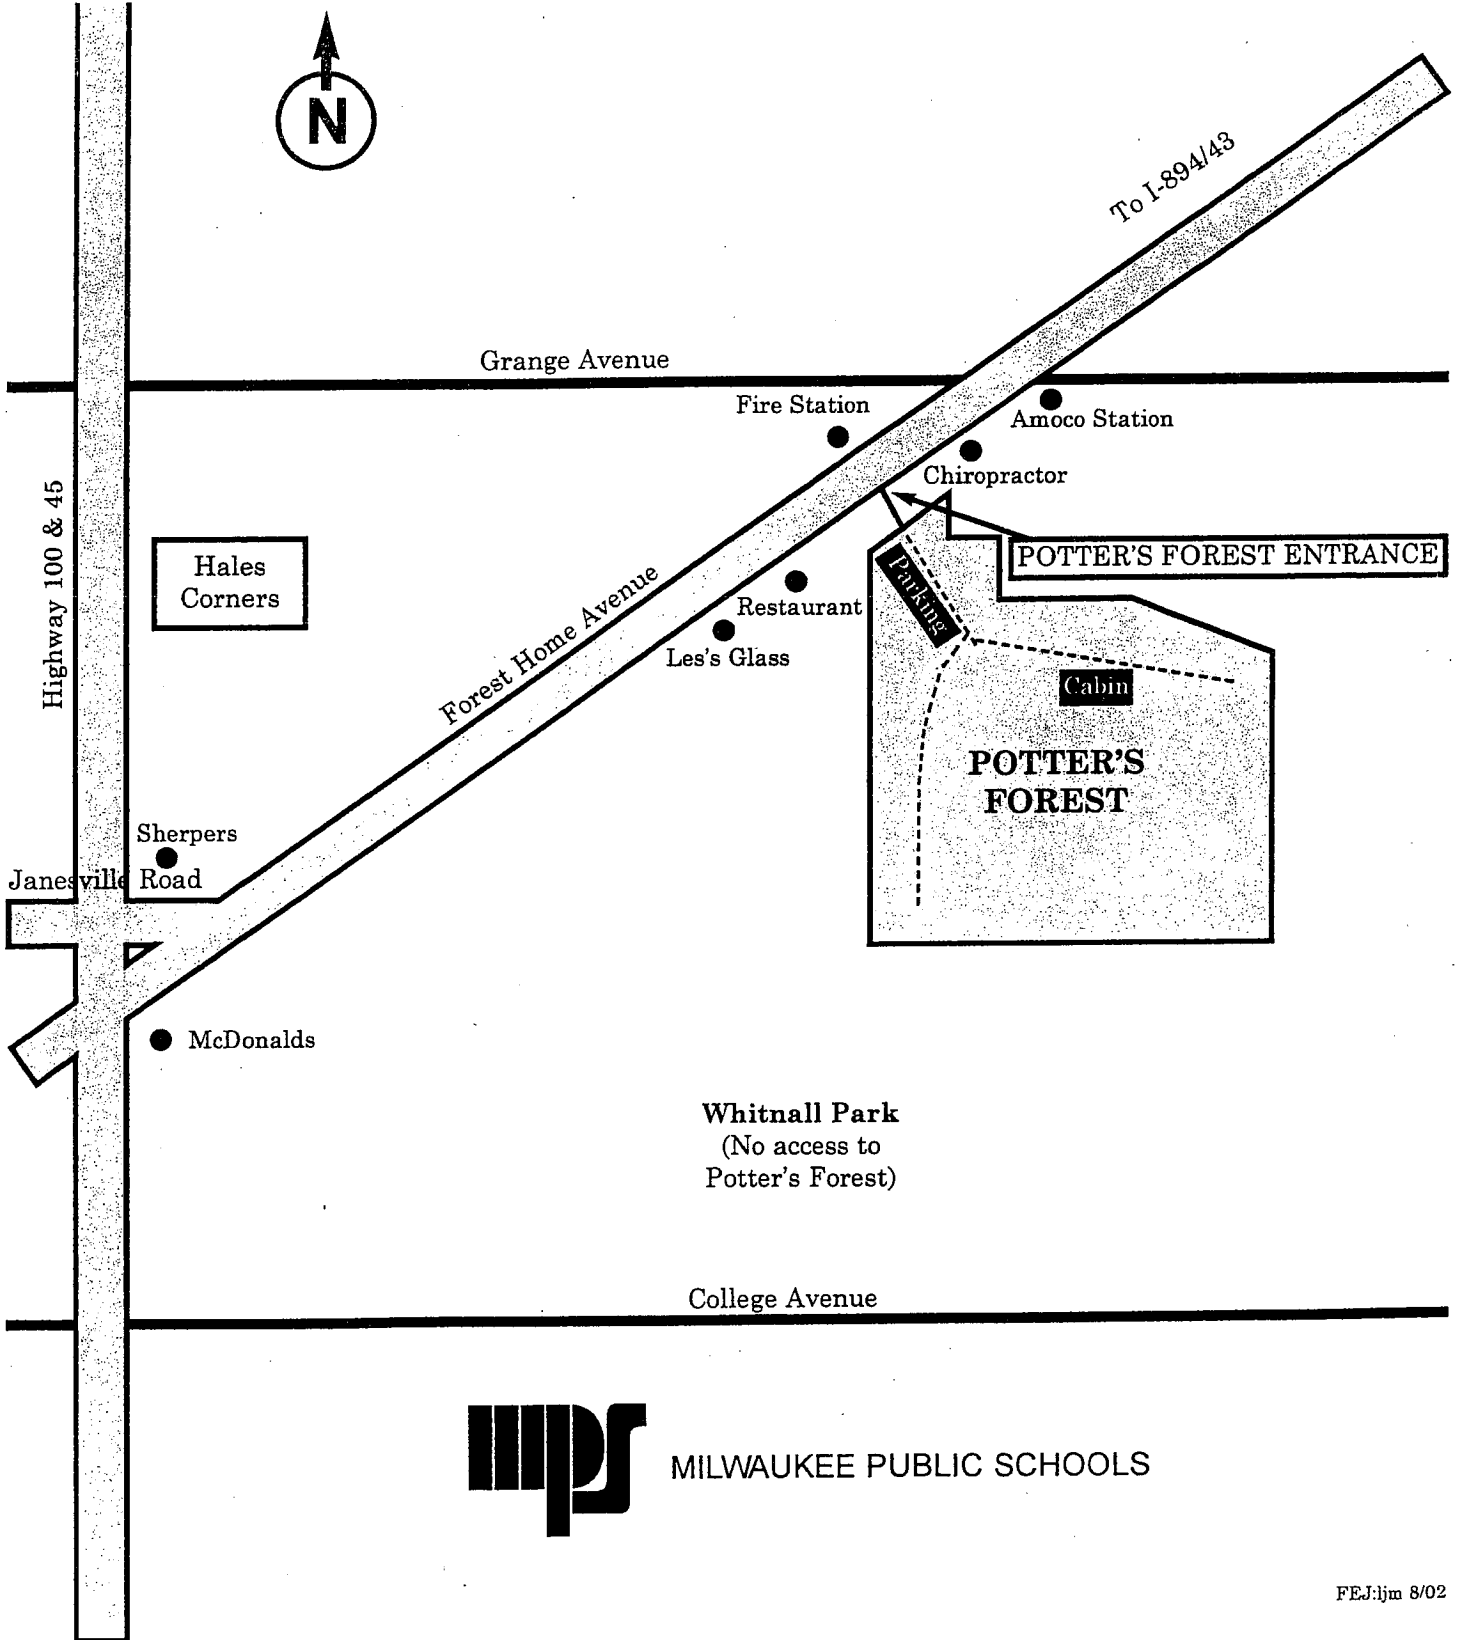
N

To I-894/43

Grange Avenue

Fire Station

Amoco Station

Chiropractor

Highway 100 & 45

Hales Corners

POTTER'S FOREST ENTRANCE

Forest Home Avenue

Restaurant

Parking

Les's Glass

Cabin

POTTER'S FOREST

Sherpers

Janesville Road

McDonalds

Whitnall Park
(No access to Potter's Forest)

College Avenue

mps MILWAUKEE PUBLIC SCHOOLS

FEJ:ljm 8/02